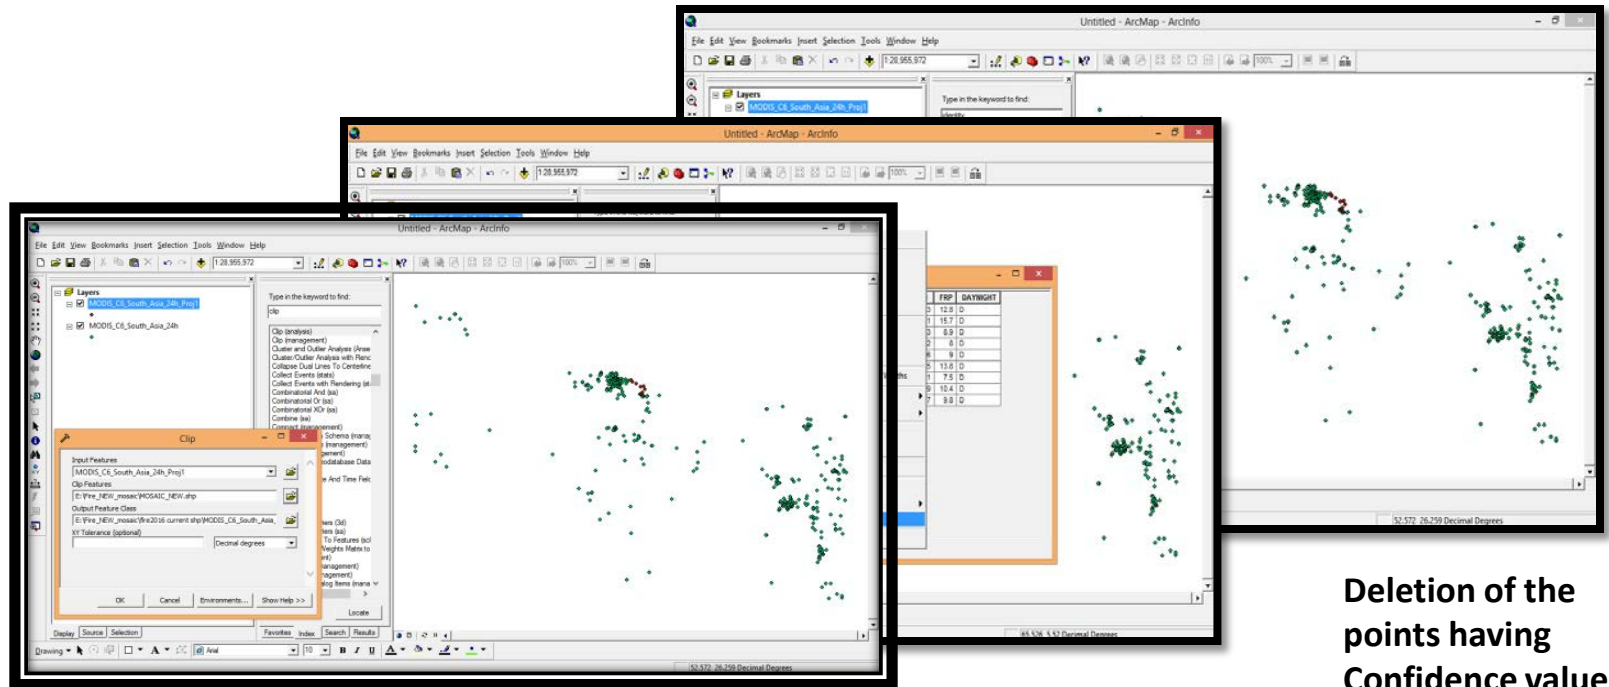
Untitled - ArcMap - ArcInfo

File Edit View Bookmarks Insert Selection Tools Window Help

1:28,955,972

Layers

MODIS_C6_South_Asia_24h_Proj1

Type in the keyword to find:

identity

52.572 26.259 Decimal Degrees

Untitled - ArcMap - ArcInfo

File Edit View Bookmarks Insert Selection Tools Window Help

1:28,955,972

| FRP | DAYNIGHT |
|---|---|
| 12.8 | D |
| 15.7 | D |
| 8.9 | D |
| 6 | D |
| 9 | D |
| 13.6 | D |
| 7.5 | D |
| 10.4 | D |
| 9.8 | D |

65.526 5.52 Decimal Degrees

Untitled - ArcMap - ArcInfo

File Edit View Bookmarks Insert Selection Tools Window Help

1:28,955,972

Layers

MODIS_C6_South_Asia_24h_Proj1

MODIS_C6_South_Asia_24h

Type in the keyword to find:

clip

Clip (analysis)
Clip (management)
Cluster and Outlier Analysis (Anse
Cluster/Outlier Analysis with Renc
Collapse Dual Lines To Centerline
Collect Events (stats)
Collect Events with Rendering (st
Combinatorial And (sa)
Combinatorial Or (sa)
Combinatorial XOr (sa)
Combine (sa)
Compact (management)

Clip

Input Features

MODIS_C6_South_Asia_24h_Proj1

Clip Features

E:\Fire_NEW_mosaic\MOSAIC_NEW.shp

Output Feature Class

E:\Fire_NEW_mosaic\fire2016 current shp\MODIS_C6_South_Asia_

XY Tolerance (optional)

Decimal degrees

OK Cancel Environments... Show Help >>

Locate

Display Source Selection

Favorites Index Search Results

Drawing Arial 10 B I U

52.572 26.259 Decimal Degrees

Deletion of the points having Confidence value